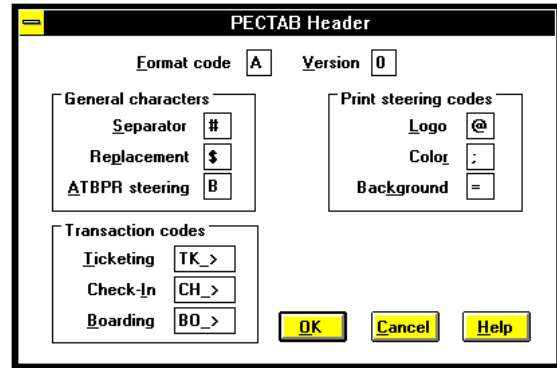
PECTAB Header

Format code A Version 0

General characters

Separator #

Replacement $

ATBPR steering B

Print steering codes

Logo @

Color ;

Background =

Transaction codes

Ticketing TK_>

Check-In CH_>

Boarding BO_>

OK Cancel Help